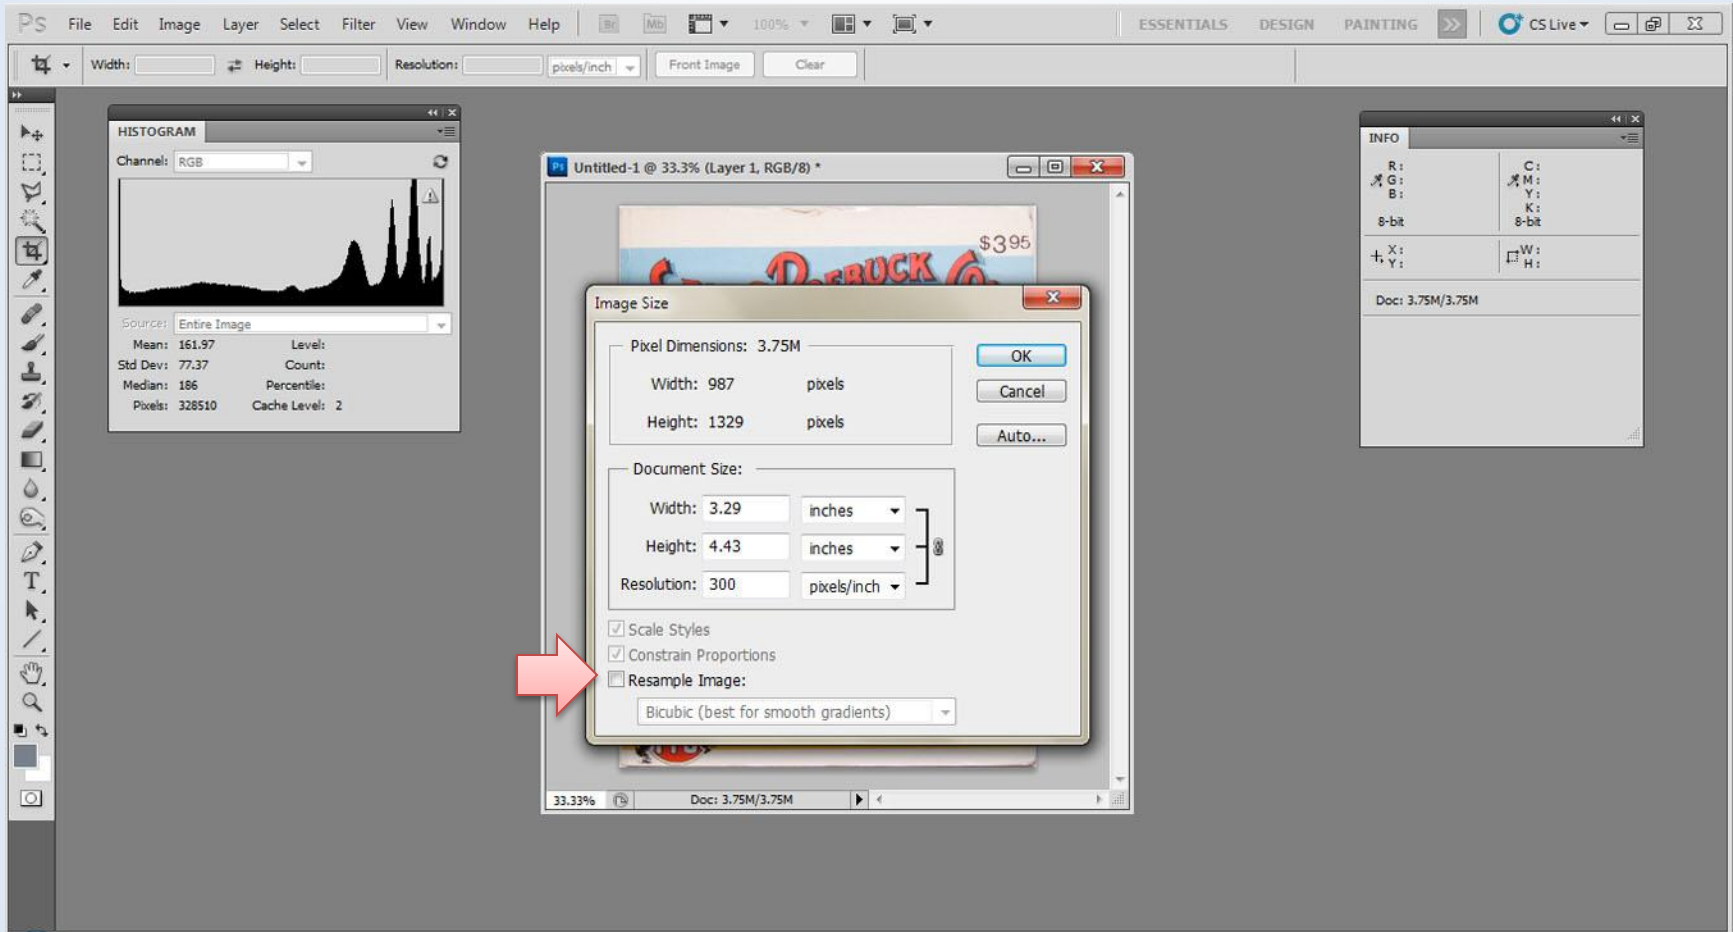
PS File Edit Image Layer Select Filter View Window Help Br Mb 100% ESSENTIALS DESIGN PAINTING CS Live

Width: Height: Resolution: pixels/inch Front Image Clear

HISTOGRAM

Channel: RGB

Source: Entire Image

Mean: 161.97 Level:
Std Dev: 77.37 Count:
Median: 186 Percentile:
Pixels: 328510 Cache Level: 2

Untitled-1 @ 33.3% (Layer 1, RGB/8) *

$3.95

ROEBUCK & Co.

Image Size

Pixel Dimensions: 3.75M

Width: 987 pixels

Height: 1329 pixels

Document Size:

Width: 3.29 inches

Height: 4.43 inches

Resolution: 300 pixels/inch

Scale Styles

Constrain Proportions

Resample Image:

Bicubic (best for smooth gradients)

OK

Cancel

Auto...

33.33% Doc: 3.75M/3.75M

INFO

R:
G:
B:
8-bit

C:
M:
Y:
K:
8-bit

X:
Y:

W:
H:

Doc: 3.75M/3.75M